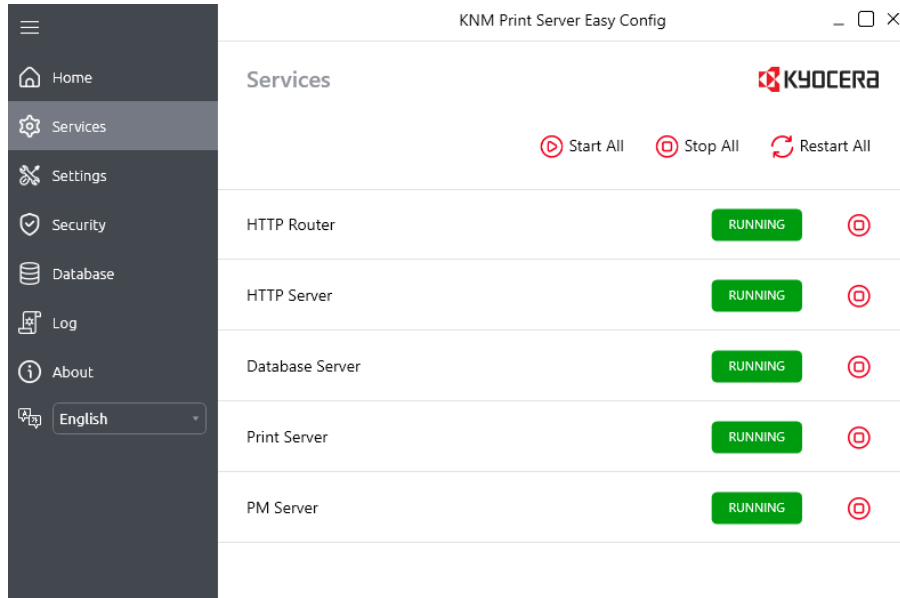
KNM Print Server Easy Config

Home
Services
Settings
Security
Database
Log
About
English

Services

KYOCERA

Start All
Stop All
Restart All

| | |
|---|---|
| HTTP Router | RUNNING |
| HTTP Server | RUNNING |
| Database Server | RUNNING |
| Print Server | RUNNING |
| PM Server | RUNNING |